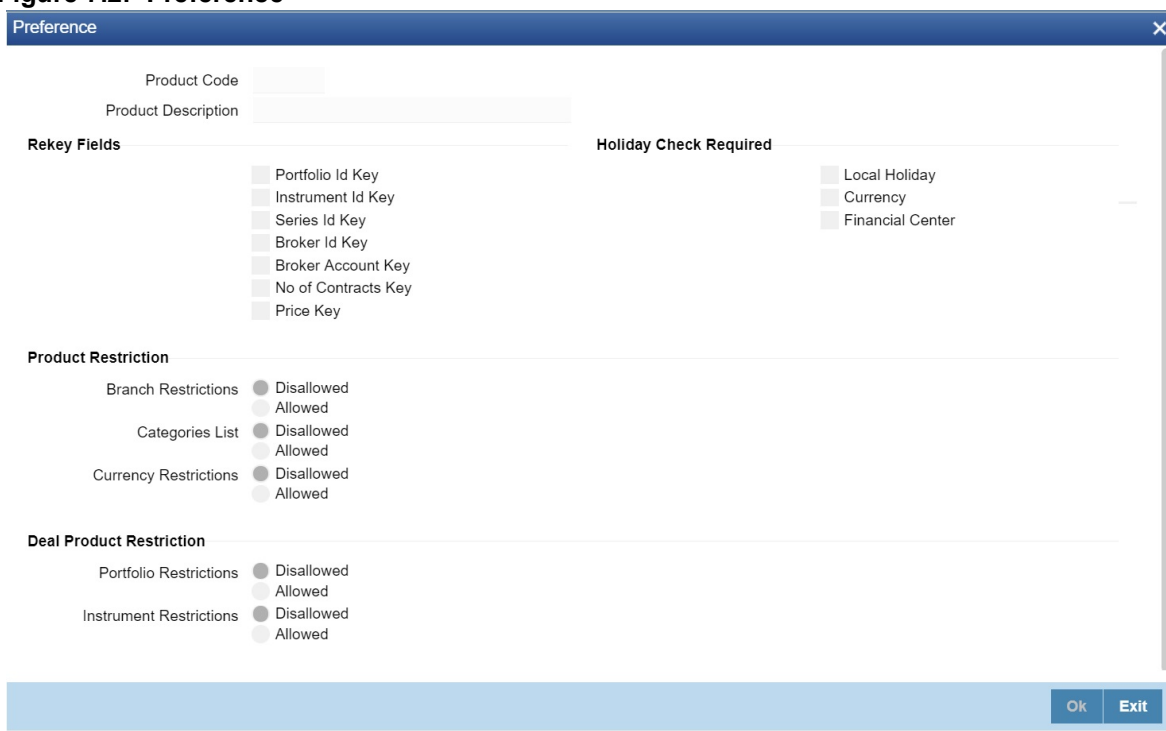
Preference

Product Code
Product Description

Rekey Fields
Portfolio Id Key
Instrument Id Key
Series Id Key
Broker Id Key
Broker Account Key
No of Contracts Key
Price Key

Holiday Check Required
Local Holiday
Currency
Financial Center

Product Restriction
Branch Restrictions Disallowed
Allowed
Categories List Disallowed
Allowed
Currency Restrictions Disallowed
Allowed

Deal Product Restriction
Portfolio Restrictions Disallowed
Allowed
Instrument Restrictions Disallowed
Allowed

Ok Exit